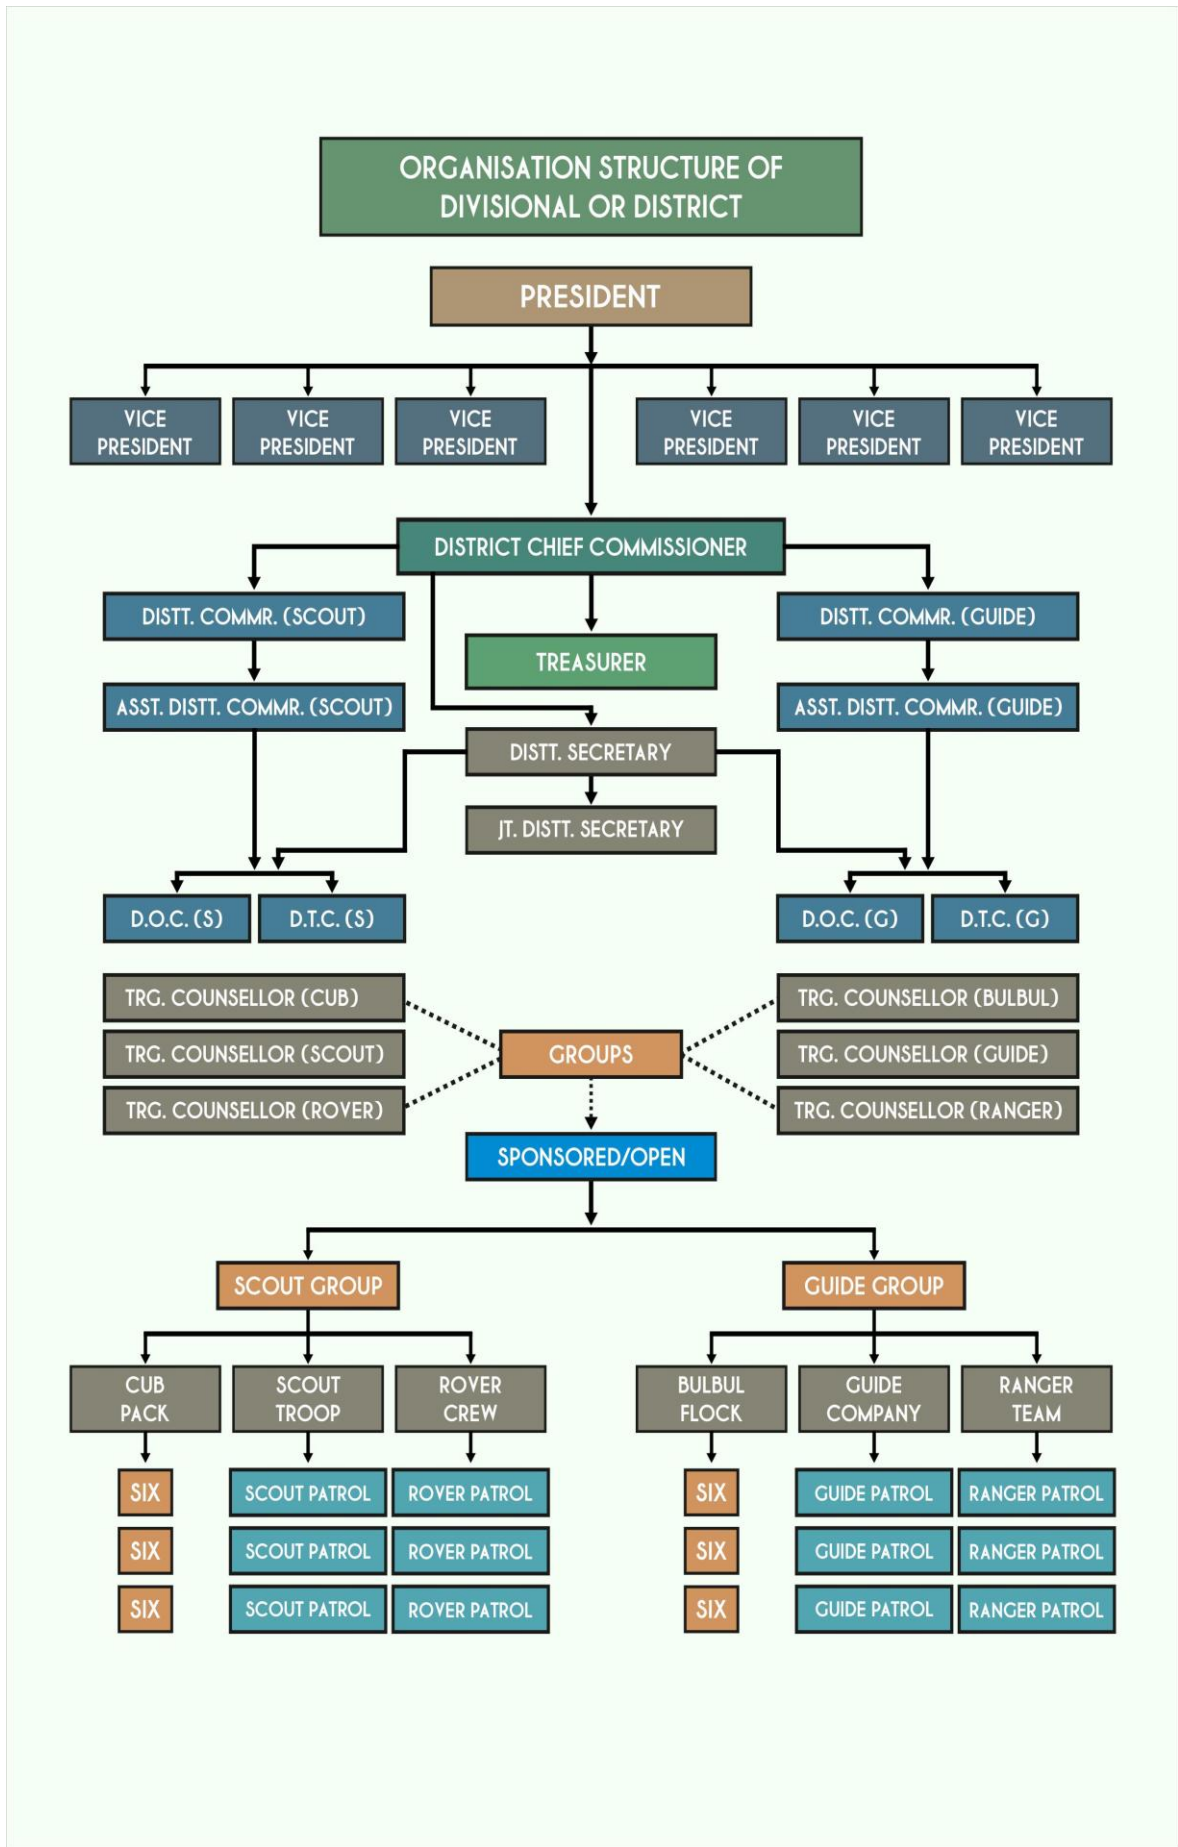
ORGANISATION STRUCTURE OF DIVISIONAL OR DISTRICT

PRESIDENT

VICE PRESIDENT
VICE PRESIDENT
VICE PRESIDENT
VICE PRESIDENT
VICE PRESIDENT
VICE PRESIDENT

DISTRICT CHIEF COMMISSIONER

DISTT. COMMR. (SCOUT)
TREASURER
DISTT. COMMR. (GUIDE)

ASST. DISTT. COMMR. (SCOUT)
ASST. DISTT. COMMR. (GUIDE)

DISTT. SECRETARY
JT. DISTT. SECRETARY

D.O.C. (S)
D.T.C. (S)
D.O.C. (G)
D.T.C. (G)

TRG. COUNSELLOR (CUB)
TRG. COUNSELLOR (SCOUT)
TRG. COUNSELLOR (ROVER)
GROUPS
TRG. COUNSELLOR (BULBUL)
TRG. COUNSELLOR (GUIDE)
TRG. COUNSELLOR (RANGER)

SPONSORED/OPEN

SCOUT GROUP
GUIDE GROUP

CUB PACK
SCOUT TROOP
ROVER CREW
BULBUL FLOCK
GUIDE COMPANY
RANGER TEAM

SIX
SIX
SIX
SCOUT PATROL
SCOUT PATROL
SCOUT PATROL
ROVER PATROL
ROVER PATROL
ROVER PATROL
SIX
SIX
SIX
GUIDE PATROL
GUIDE PATROL
GUIDE PATROL
RANGER PATROL
RANGER PATROL
RANGER PATROL